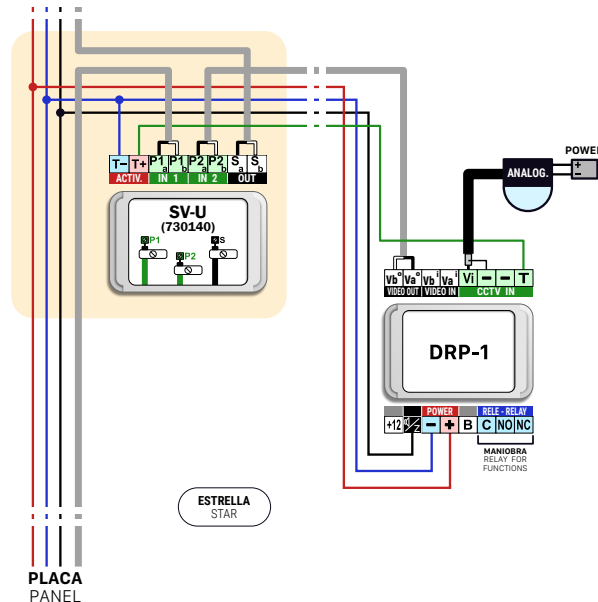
POWER
ANALOG.
T− T+ P1 a P1 b P2 a P2 b S a S b
ACTIV. IN 1 IN 2 OUT
SV-U
(730140)
P1
P2
S
Vb Va Vb Va Vi − − T
VIDEO OUT VIDEO IN CCTV IN
DRP-1
+12 POWER − + B RELE - RELAY C NO NC
MANIOBRA
RELAY FOR FUNCTIONS
ESTRELLA
STAR
PLACA
PANEL